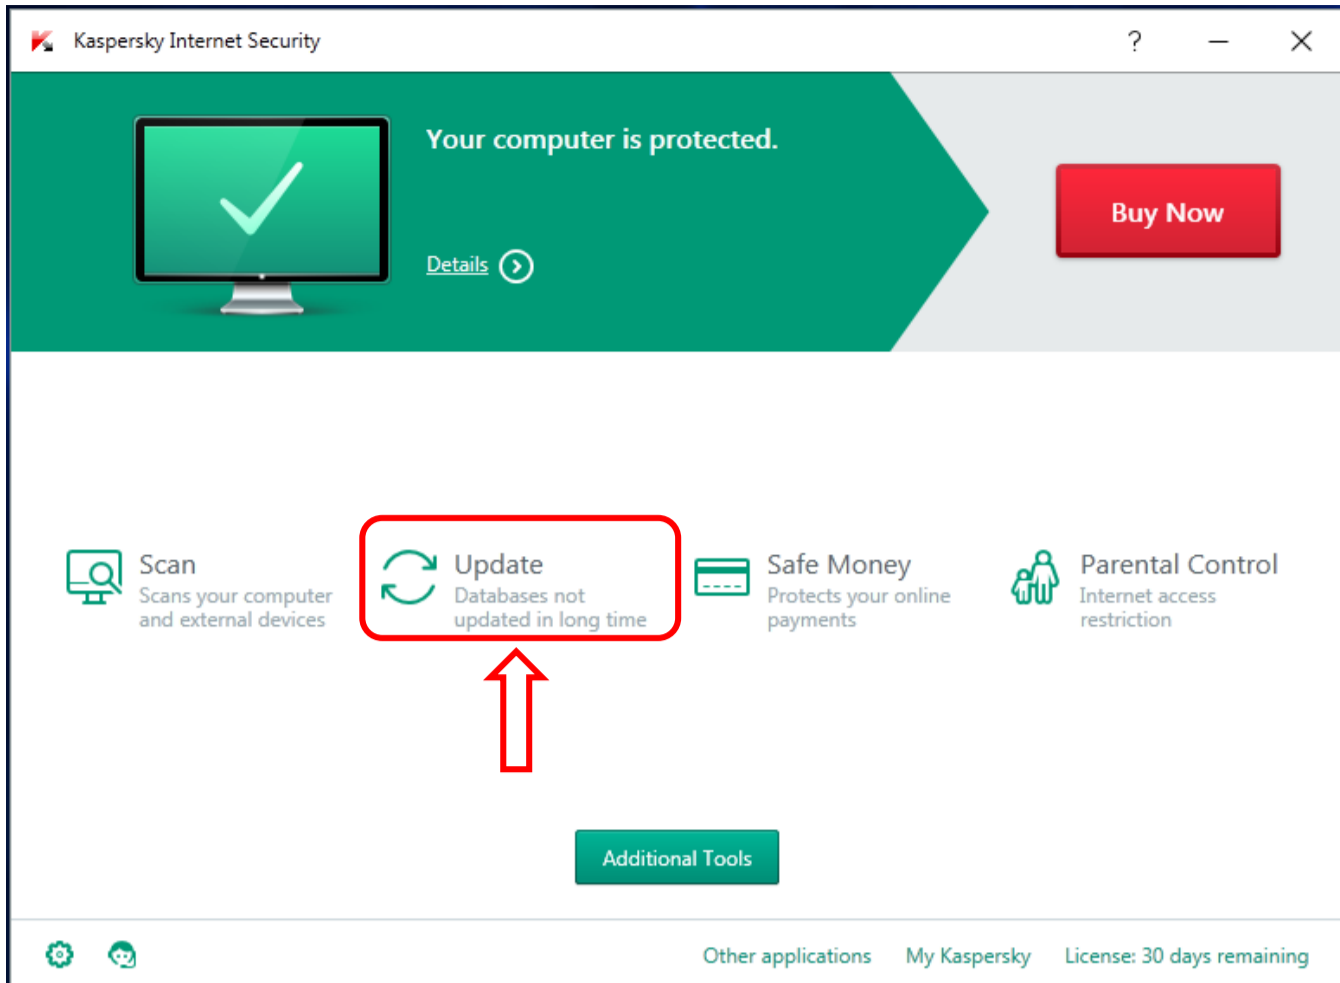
Kaspersky Internet Security

?

Your computer is protected.

Details

Buy Now

Scan
Scans your computer and external devices

Update
Databases not updated in long time

Safe Money
Protects your online payments

Parental Control
Internet access restriction

Additional Tools

Other applications My Kaspersky License: 30 days remaining